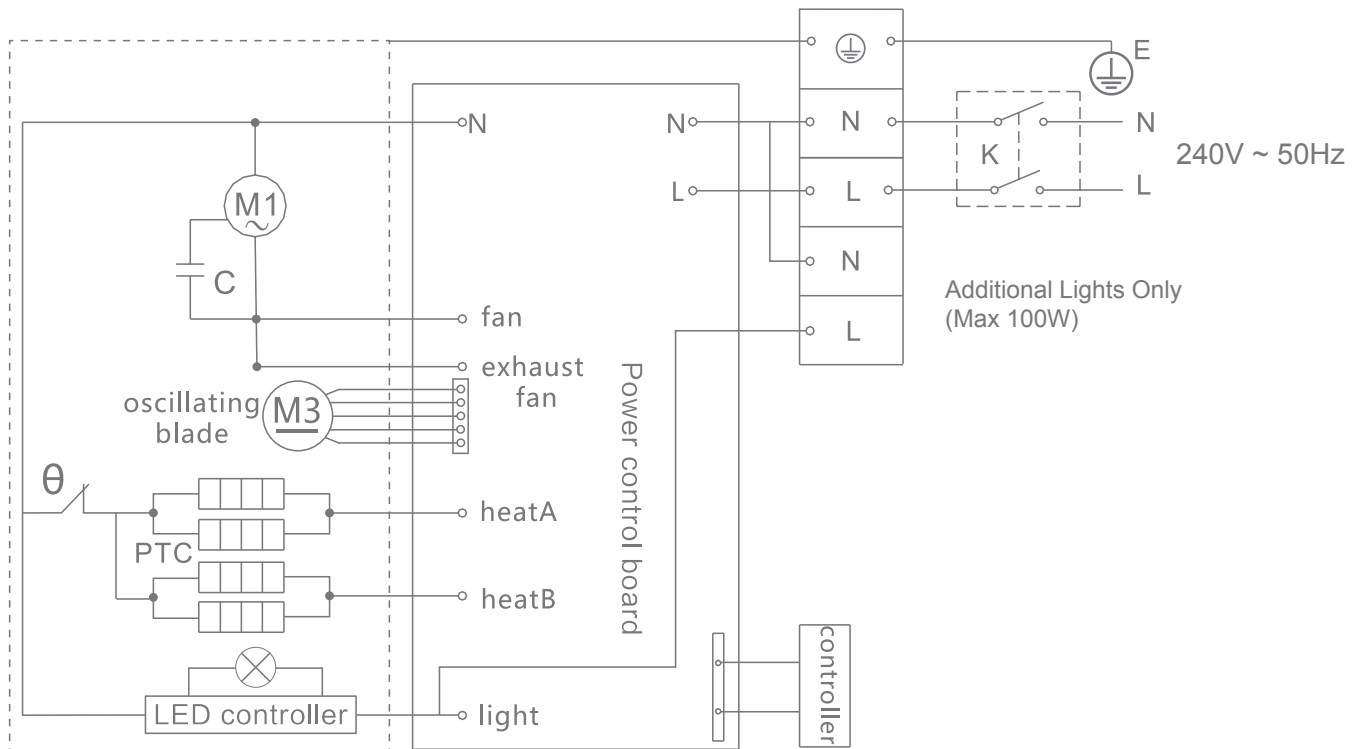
E

N

N

N

N

K

L

L

L

240V ~ 50Hz

N

Additional Lights Only
(Max 100W)

L

M1

C

fan

exhaust fan

oscillating blade

M3

Power control board

θ

heatA

PTC

heatB

controller

LED controller

light